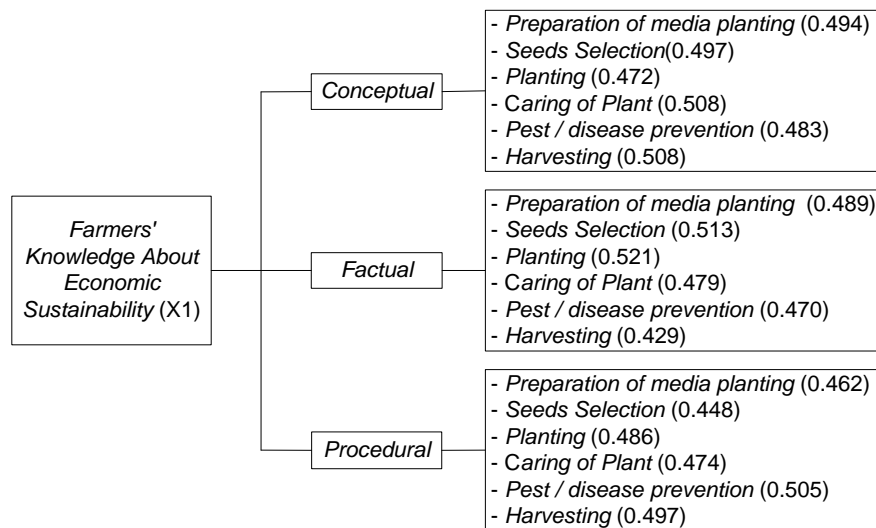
Farmers' Knowledge About Economic Sustainability (X1)

Conceptual

- Preparation of media planting (0.494)
- Seeds Selection(0.497)
- Planting (0.472)
- Caring of Plant (0.508)
- Pest / disease prevention (0.483)
- Harvesting (0.508)

Factual

- Preparation of media planting (0.489)
- Seeds Selection (0.513)
- Planting (0.521)
- Caring of Plant (0.479)
- Pest / disease prevention (0.470)
- Harvesting (0.429)

Procedural

- Preparation of media planting (0.462)
- Seeds Selection (0.448)
- Planting (0.486)
- Caring of Plant (0.474)
- Pest / disease prevention (0.505)
- Harvesting (0.497)